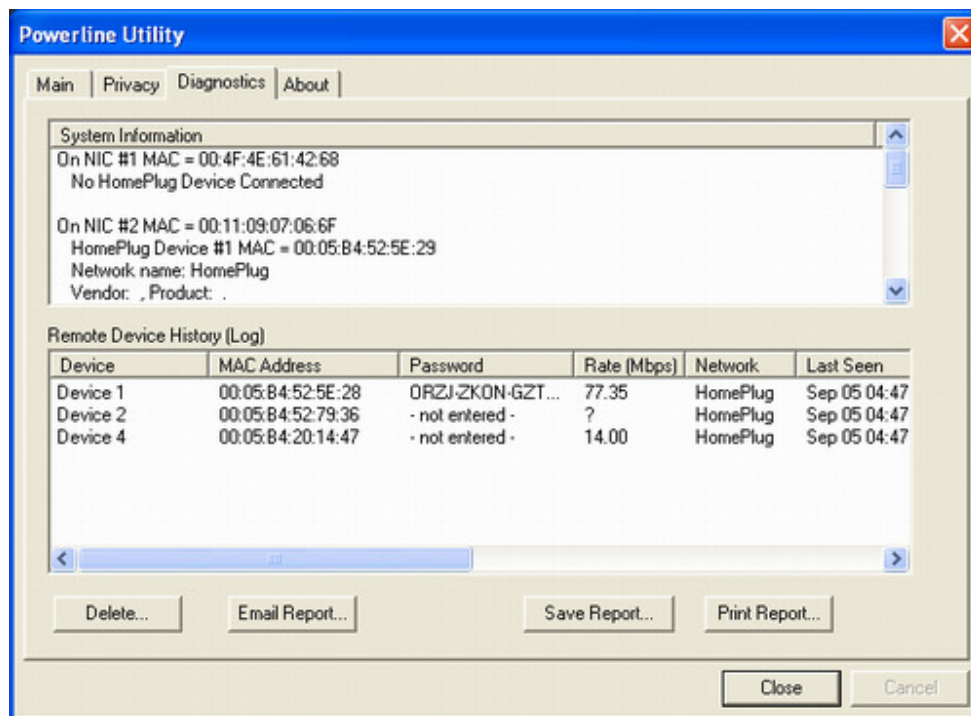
Powerline Utility

Main | Privacy | Diagnostics | About

System Information
On NIC #1 MAC = 00:4F:4E:61:42:68
No HomePlug Device Connected

On NIC #2 MAC = 00:11:09:07:06:6F
HomePlug Device #1 MAC = 00:05:B4:52:5E:29
Network name: HomePlug
Vendor: , Product: .

Remote Device History (Log)

| Device | MAC Address | Password | Rate (Mbps) | Network | Last Seen |
|---|---|---|---|---|---|
| Device 1 | 00:05:B4:52:5E:28 | ORZJ-ZKON-GZT... | 77.35 | HomePlug | Sep 05 04:47 |
| Device 2 | 00:05:B4:52:79:36 | - not entered - | ? | HomePlug | Sep 05 04:47 |
| Device 4 | 00:05:B4:20:14:47 | - not entered - | 14.00 | HomePlug | Sep 05 04:47 |

Delete... | Email Report... | Save Report... | Print Report...

Close | Cancel